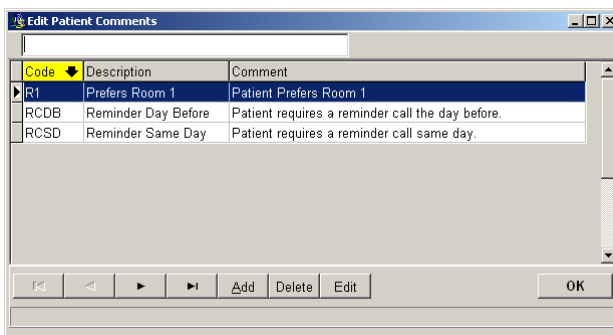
Edit Patient Comments

| Code | Description | Comment |
|---|---|---|
| R1 | Prefers Room 1 | Patient Prefers Room 1 |
| RCDB | Reminder Day Before | Patient requires a reminder call the day before. |
| RCSD | Reminder Same Day | Patient requires a reminder call same day. |

Add Delete Edit OK